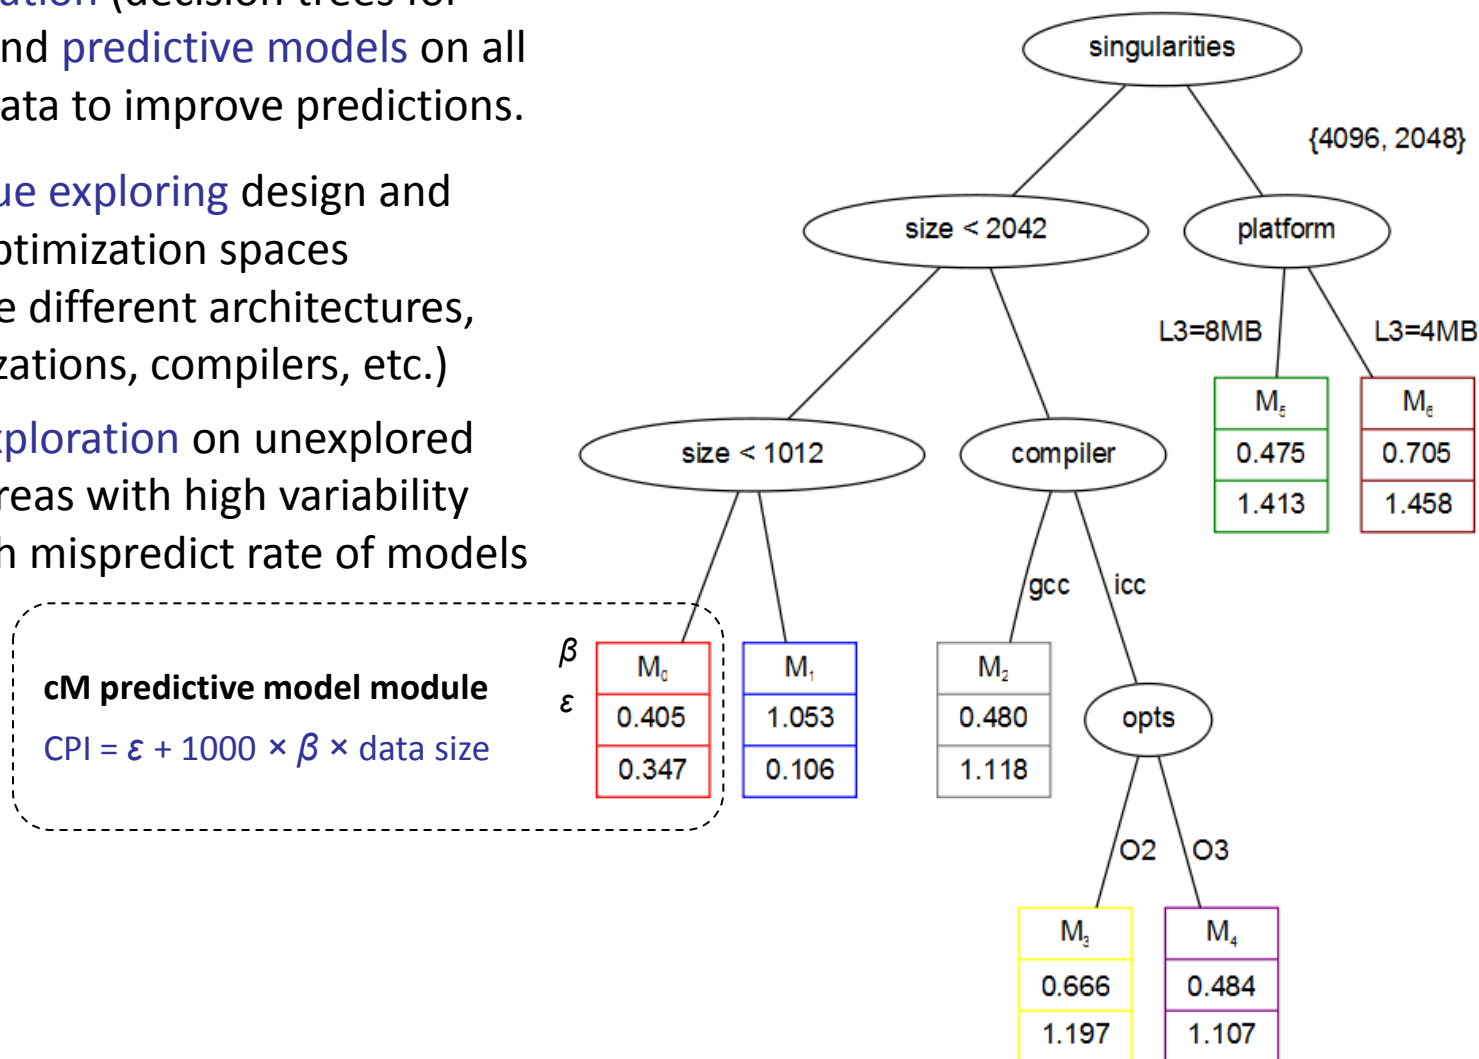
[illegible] (decision trees for
nd predictive models on all
ata to improve predictions.

ue exploring design and
otimization spaces
e different architectures,
zations, compilers, etc.)

xploration on unexplored
reas with high variability
h mispredict rate of models

cM predictive model module

CPI = $\varepsilon$ + 1000 × $\beta$ × data size

singularities

{4096, 2048}

size < 2042

platform

L3=8MB

L3=4MB

$M_5$
0.475
1.413

$M_6$
0.705
1.458

size < 1012

compiler

gcc

icc

$\beta$
$\varepsilon$

$M_0$
0.405
0.347

$M_1$
1.053
0.106

$M_2$
0.480
1.118

opts

O2

O3

$M_3$
0.666
1.197

$M_4$
0.484
1.107